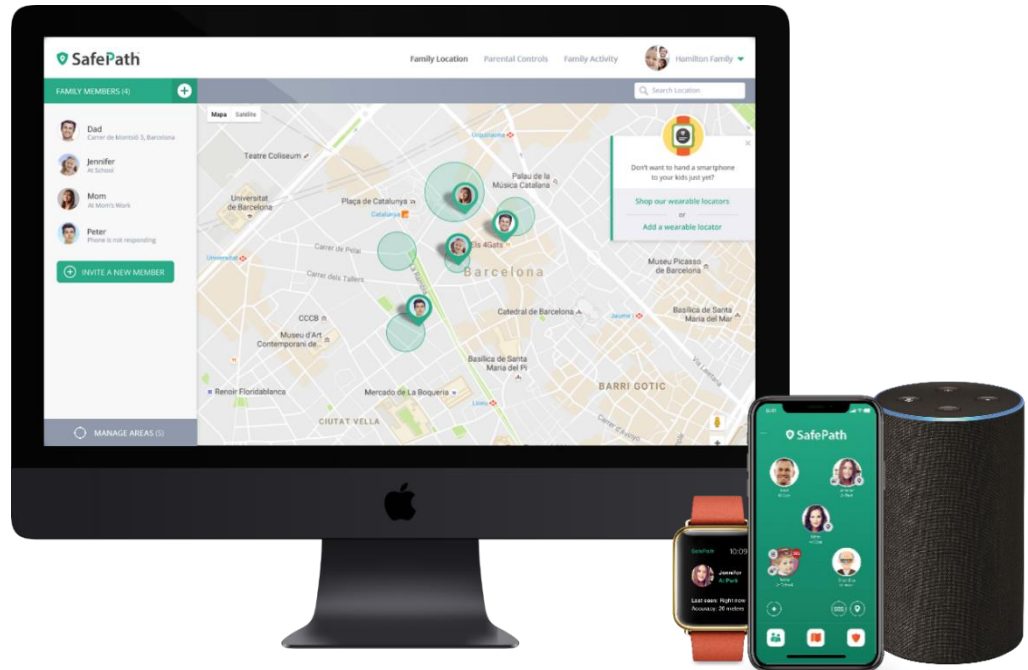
SafePath

Family Location Parental Controls Family Activity Hamilton Family

FAMILY MEMBERS (4)

Search Location

Dad
Carrer de Montsió 3, Barcelona

Jennifer
At School

Mom
At Mom's Work

Peter
Phone is not responding

INVITE A NEW MEMBER

MANAGE AREAS (5)

Mapa Satélite

Teatre Coliseum
Urquinaona
Palau de la Música Catalana
Universitat de Barcelona
Plaça de Catalunya
Catalunya
Universitat
Carrer de Pelai
Carrer dels Tallers
Els 4Gats
Barcelona
Museu Picasso de Barcelona
CCCB
Museu d'Art Contemporani de
Catedral de Barcelona
Jaume I
Basilica de la Mare de Déu
Basilica de Santa Maria del Pi
Renoir Floridablanca
Mercado de La Boqueria
BARRI GOTIC
Liceu
CIUTAT VELLA

Don't want to hand a smartphone to your kids just yet?

Shop our wearable locators
or
Add a wearable locator

SafePath 10:09
Jennifer
At Park
Last seen: Right now
Accuracy: 26 meters

SafePath